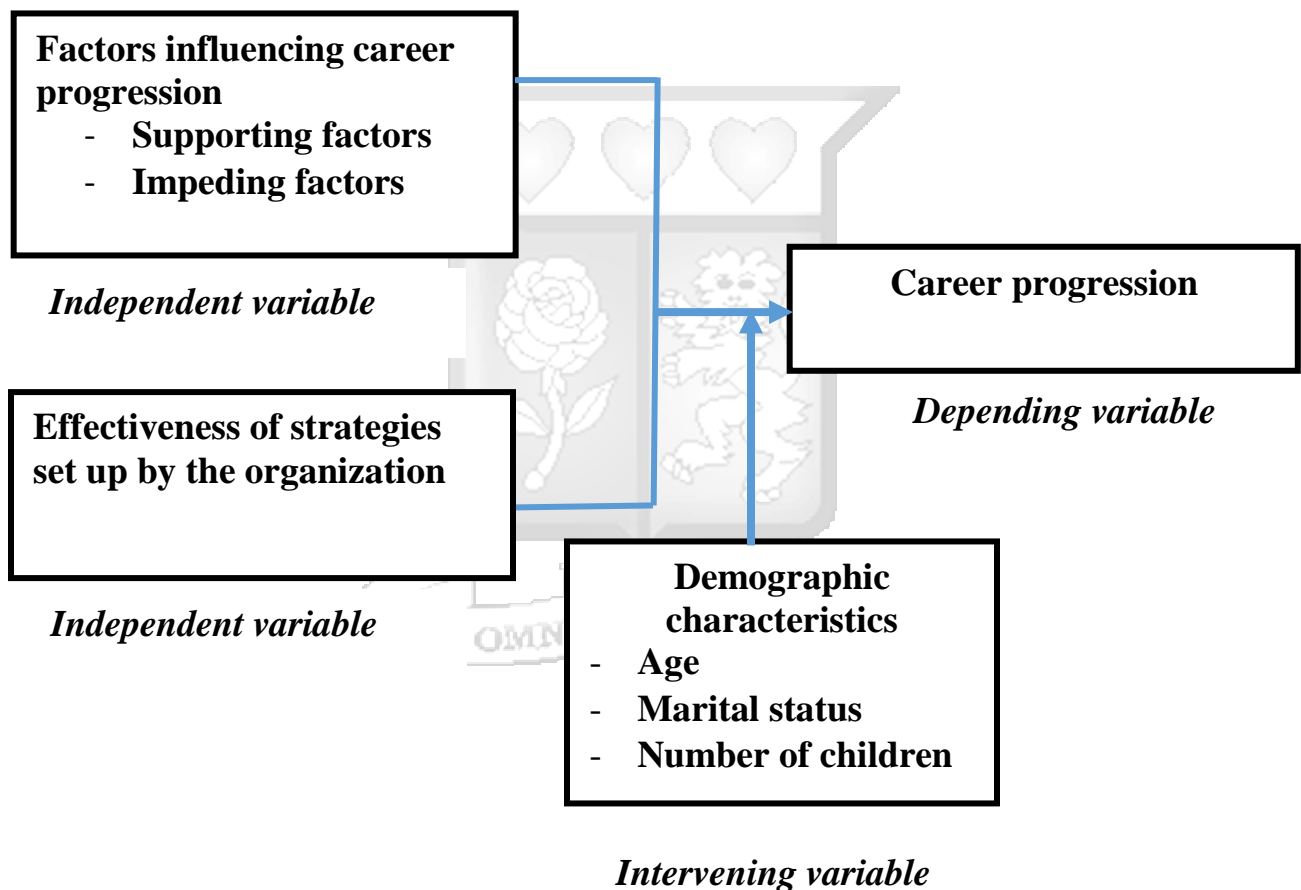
Factors influencing career progression
- Supporting factors
- Impeding factors

Independent variable

Career progression

Depending variable

Effectiveness of strategies set up by the organization

Independent variable

OMN

Demographic characteristics
- Age
- Marital status
- Number of children

Intervening variable